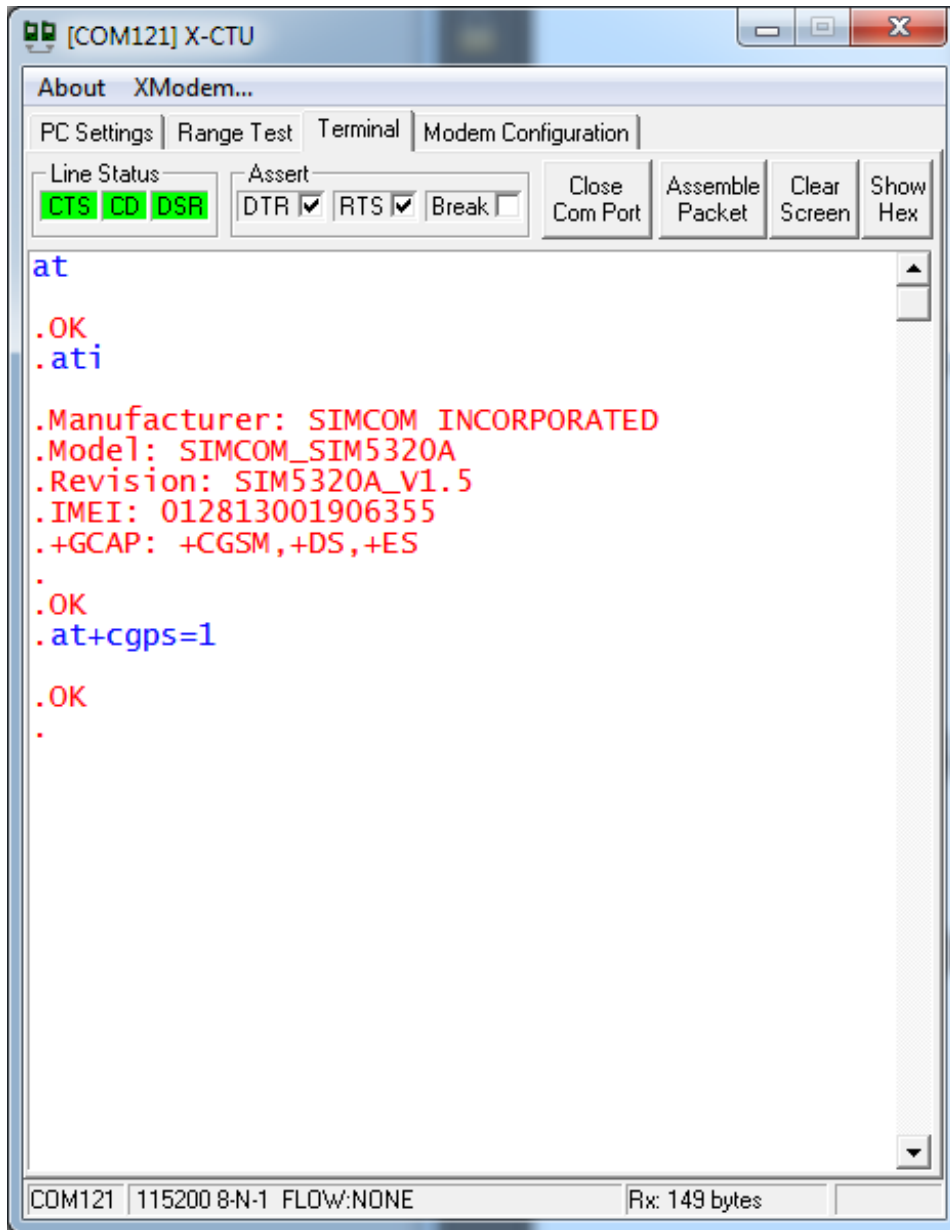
[COM121] X-CTU

About XModem...

PC Settings | Range Test | Terminal | Modem Configuration

Line Status
CTS CD DSR

Assert
DTR ☑ RTS ☑ Break ☐

Close Com Port

Assemble Packet

Clear Screen

Show Hex

at

.OK
.ati

.Manufacturer: SIMCOM INCORPORATED
.Model: SIMCOM_SIM5320A
.Revision: SIM5320A_V1.5
.IMEI: 012813001906355
.+GCAP: +CGSM,+DS,+ES
.
.OK
.at+cgps=1

.OK
.

COM121 | 115200 8-N-1 FLOW:NONE | Rx: 149 bytes